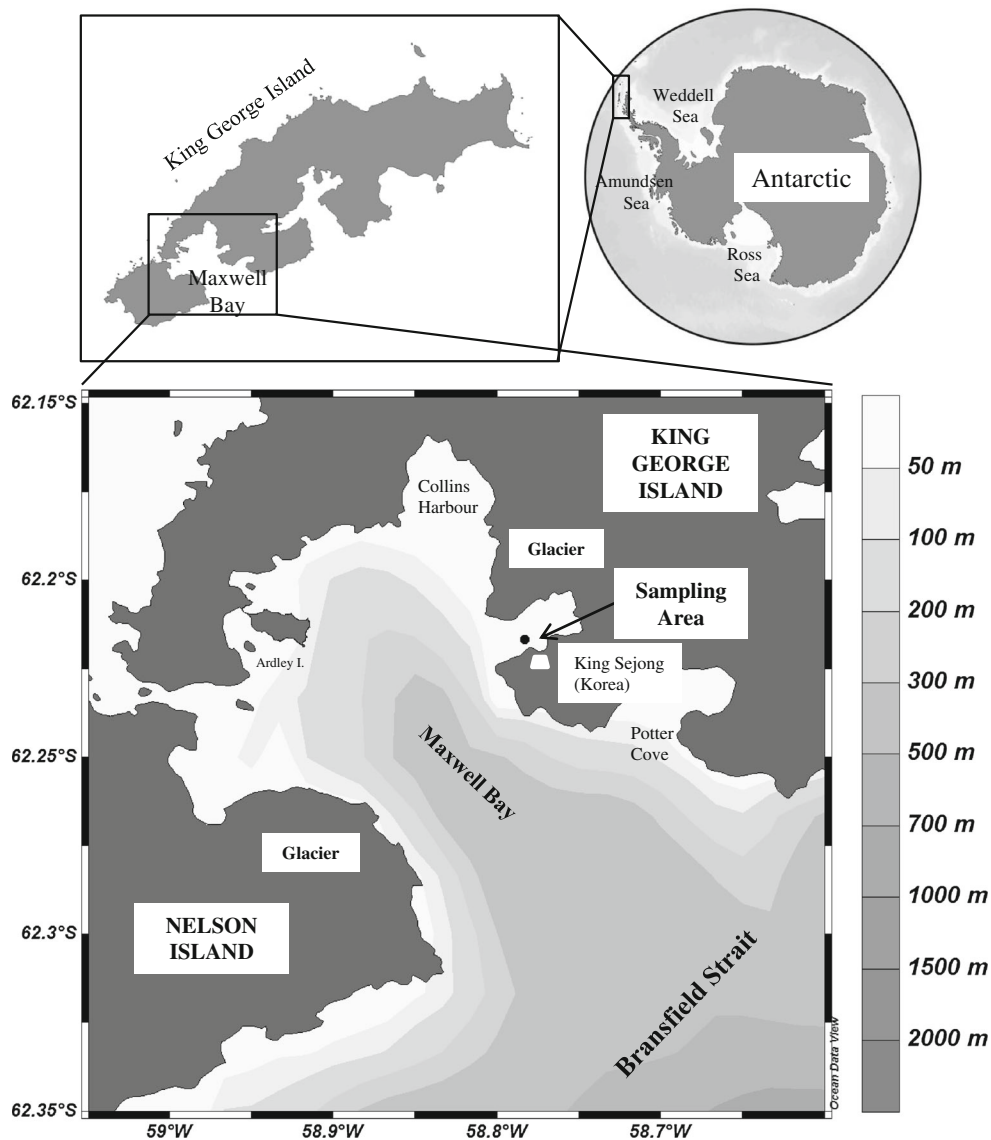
King George Island

Maxwell Bay

Weddell Sea

Amundsen Sea

Antarctic

Ross Sea

62.15°S

62.2°S

62.25°S

62.3°S

62.35°S

KING GEORGE ISLAND

Collins Harbour

Glacier

Sampling Area

Ardley I.

King Sejong (Korea)

Potter Cove

Maxwell Bay

Glacier

NELSON ISLAND

Bransfield Strait

Ocean Data View

59°W

58.9°W

58.8°W

58.7°W

50 m

100 m

200 m

300 m

500 m

700 m

1000 m

1500 m

2000 m